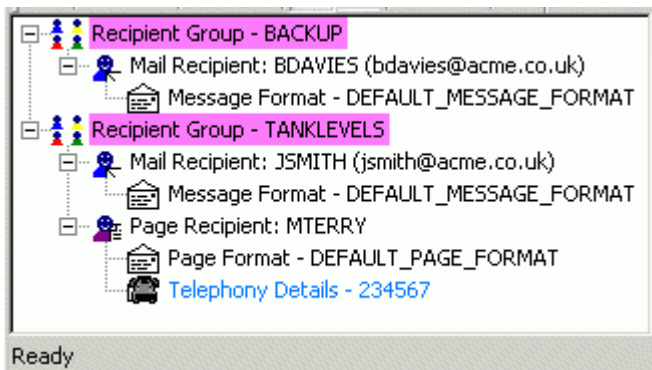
Recipient Group - BACKUP
Mail Recipient: BDAVIES (bdavies@acme.co.uk)
Message Format - DEFAULT_MESSAGE_FORMAT
Recipient Group - TANKLEVELS
Mail Recipient: JSMITH (jsmith@acme.co.uk)
Message Format - DEFAULT_MESSAGE_FORMAT
Page Recipient: MTERRY
Page Format - DEFAULT_PAGE_FORMAT
Telephony Details - 234567
Ready